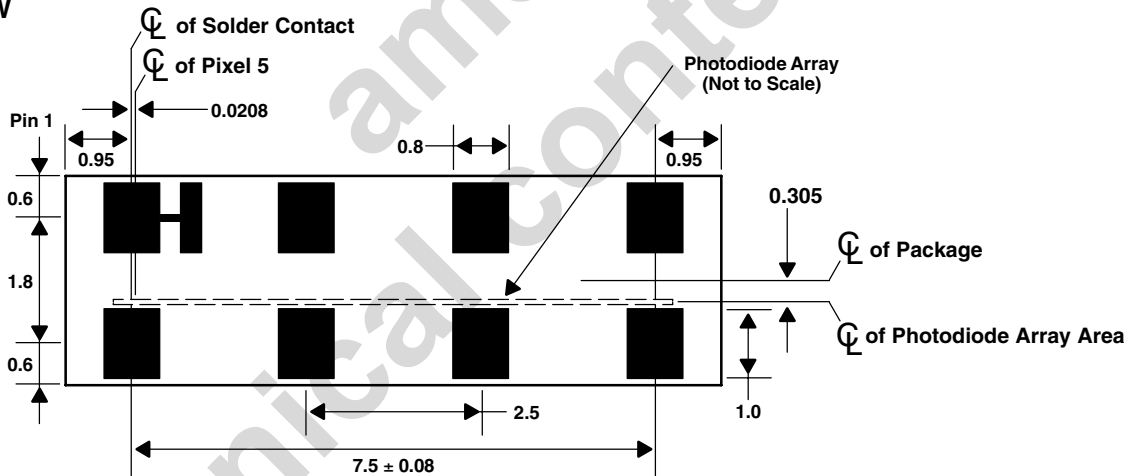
W

℄ of Solder Contact

℄ of Pixel 5

0.0208

Photodiode Array (Not to Scale)

Pin 1

0.95

0.8

0.95

0.6

0.305

℄ of Package

1.8

℄ of Photodiode Array Area

0.6

2.5

1.0

$7.5 \pm 0.08$

ams
technical content